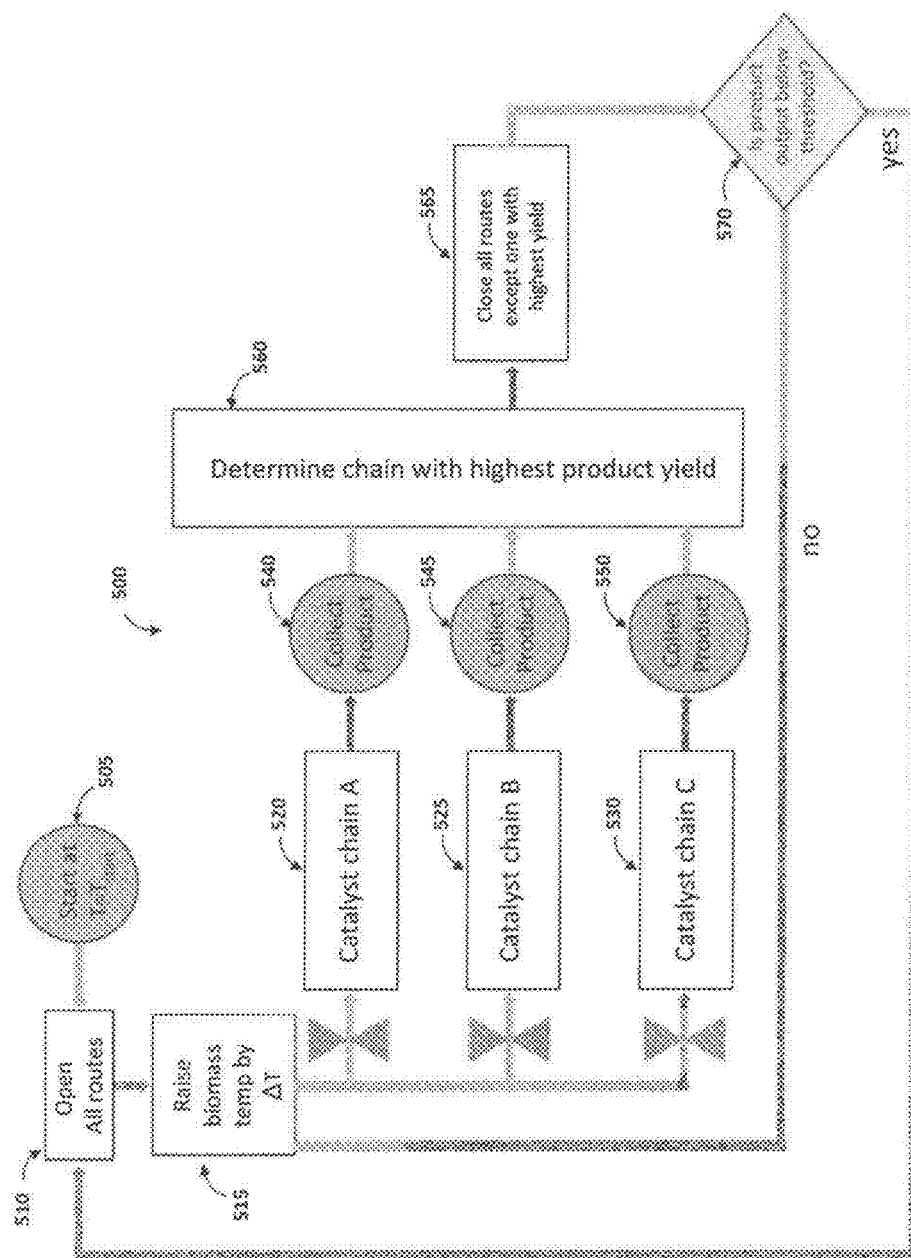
500

505

Start at $T_0$

510

Open All routes

515

Raise biomass temp by $\Delta T$

520

Catalyst chain A

525

Catalyst chain B

530

Catalyst chain C

540

Collect Product

545

Collect Product

550

Collect Product

560

Determine chain with highest product yield

565

Close all routes except one with highest yield

570

Is product output below threshold?

yes

no